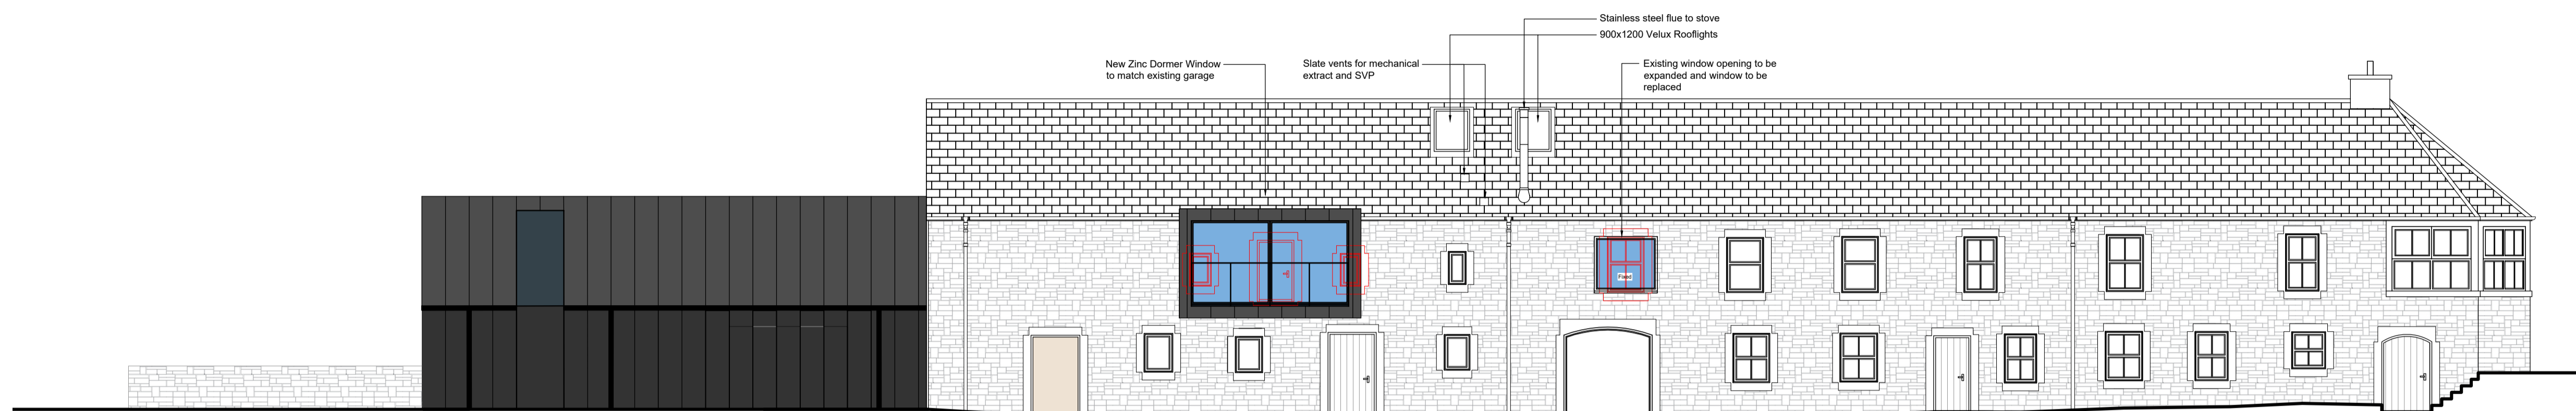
Stainless steel flue to stove

900x1200 Velux Rooflights

New Zinc Dormer Window to match existing garage

Slate vents for mechanical extract and SVP

Existing window opening to be expanded and window to be replaced

Fixed